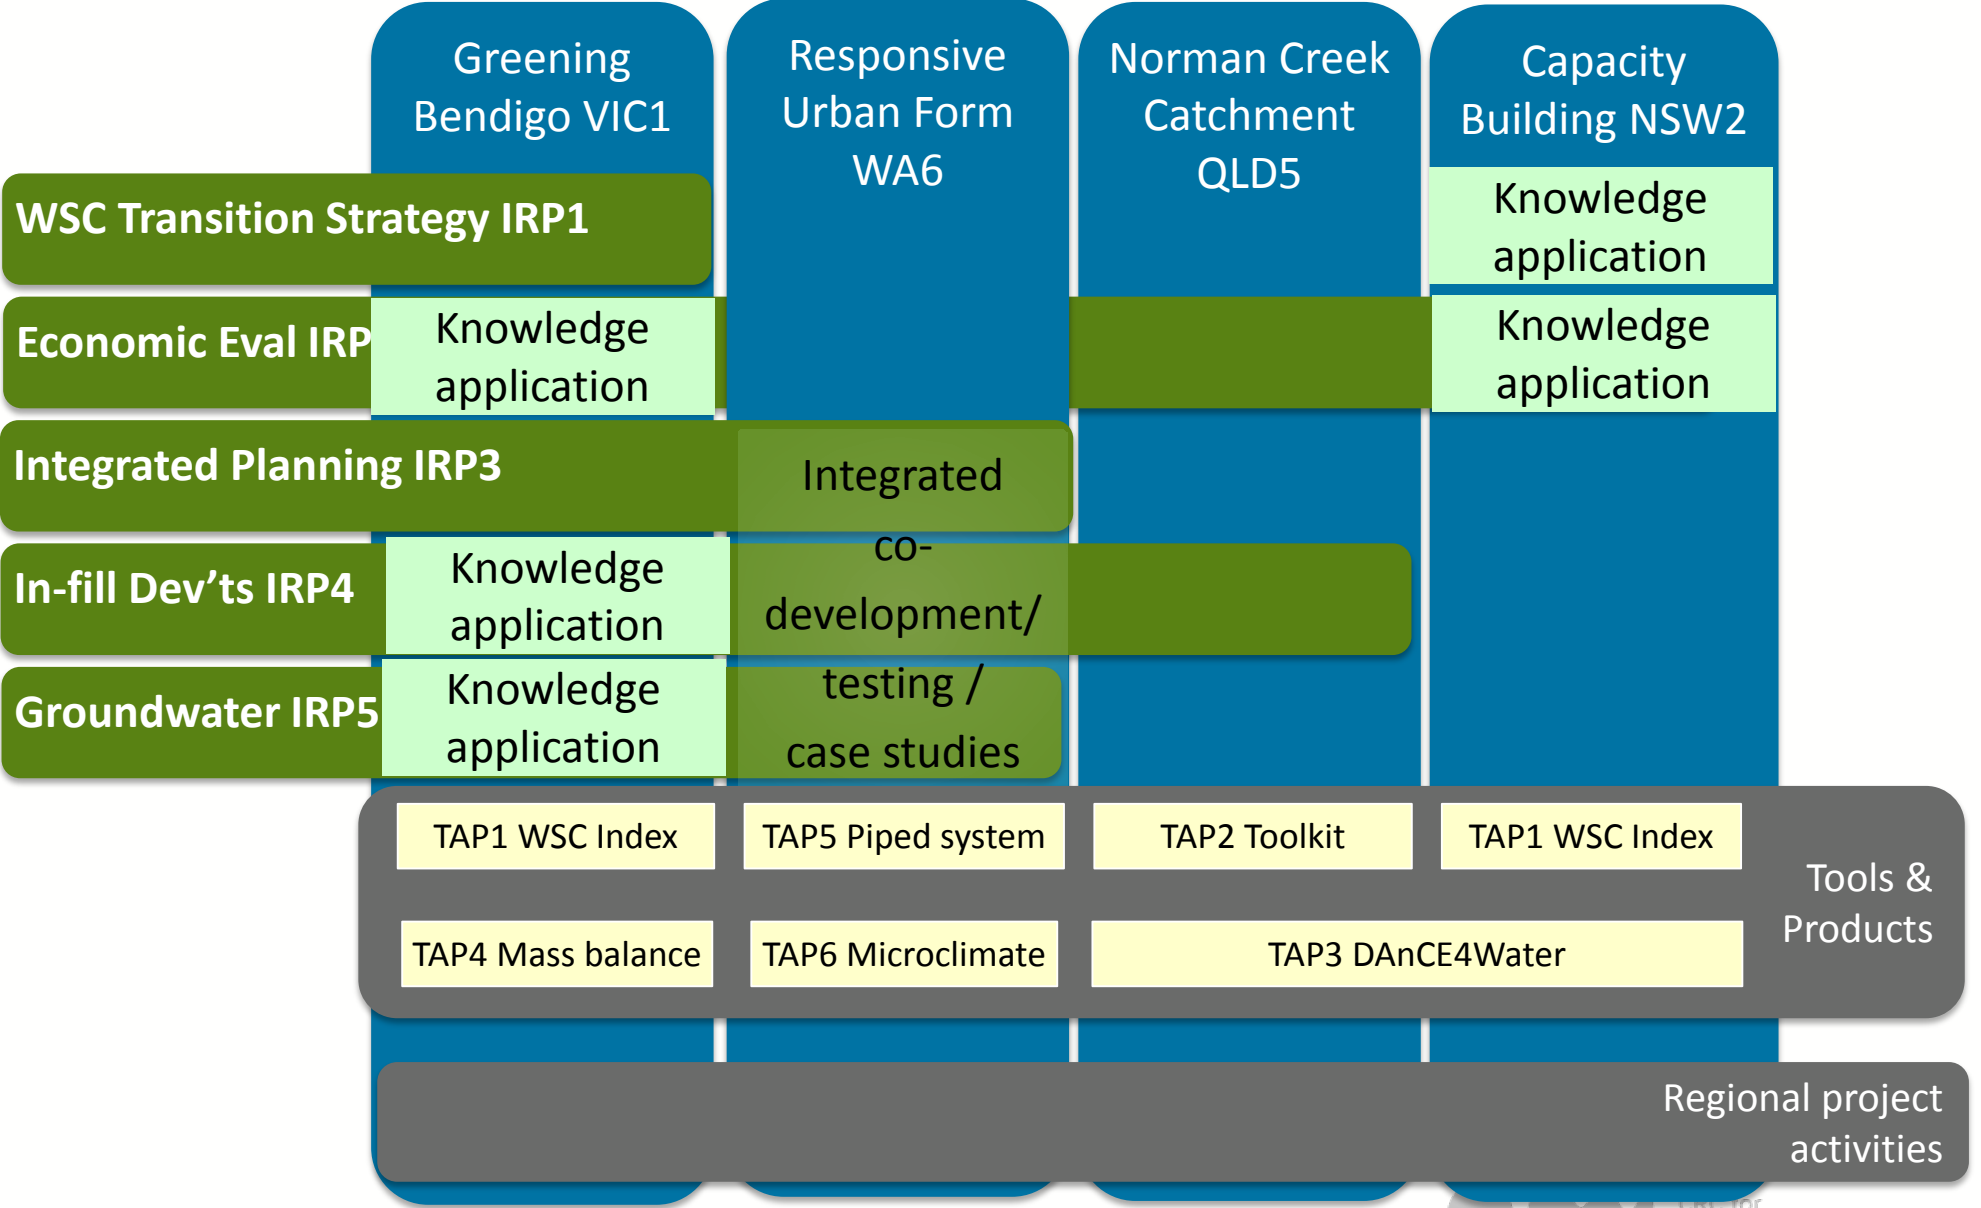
Greening Bendigo VIC1

Responsive Urban Form WA6

Norman Creek Catchment QLD5

Capacity Building NSW2

WSC Transition Strategy IRP1

Knowledge application

Economic Eval IRP

Knowledge application

Knowledge application

Integrated Planning IRP3

Integrated co-development/ testing / case studies

In-fill Dev'ts IRP4

Knowledge application

Groundwater IRP5

Knowledge application

TAP1 WSC Index

TAP5 Piped system

TAP2 Toolkit

TAP1 WSC Index

TAP4 Mass balance

TAP6 Microclimate

TAP3 DAnCE4Water

Tools & Products

Regional project activities